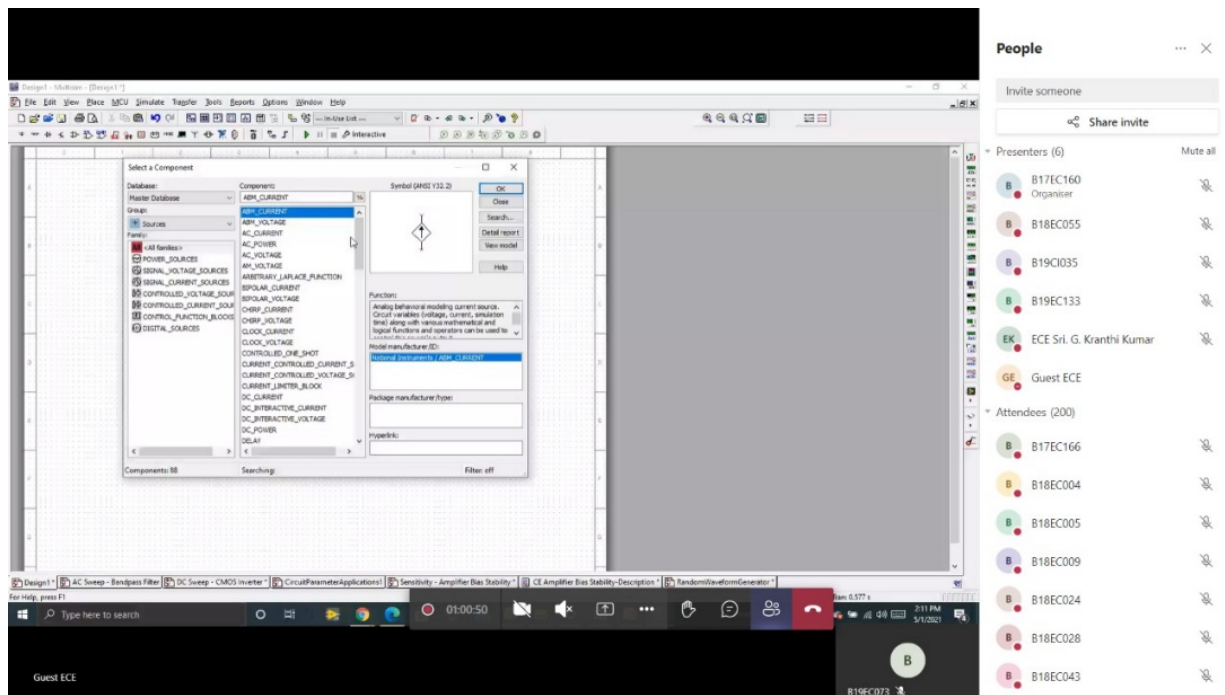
Design1 - Multisim - [Design1 *]

File Edit View Place MCU Simulate Transfer Tools Reports Options Window Help

--- In-Use List ---

Interactive

Select a Component

Database:
Master Database

Group:
Sources

Family:
<All families>
POWER_SOURCES
SIGNAL_VOLTAGE_SOURCES
SIGNAL_CURRENT_SOURCES
CONTROLLED_VOLTAGE_SOUR
CONTROLLED_CURRENT_SOUR
CONTROL_FUNCTION_BLOCKS
DIGITAL_SOURCES

Component:
ABM_CURRENT

ABM_CURRENT
ABM_VOLTAGE
AC_CURRENT
AC_POWER
AC_VOLTAGE
AM_VOLTAGE
ARBITRARY_LAPLACE_FUNCTION
BIPOLAR_CURRENT
BIPOLAR_VOLTAGE
CHIRP_CURRENT
CHIRP_VOLTAGE
CLOCK_CURRENT
CLOCK_VOLTAGE
CONTROLLED_ONE_SHOT
CURRENT_CONTROLLED_CURRENT_S
CURRENT_CONTROLLED_VOLTAGE_S
CURRENT_LIMITER_BLOCK
DC_CURRENT
DC_INTERACTIVE_CURRENT
DC_INTERACTIVE_VOLTAGE
DC_POWER
DELAY

Symbol (ANSI Y32.2)

OK
Close
Search...
Detail report
View model
Help

Function:
Analog behavioral modeling current source. Circuit variables (voltage, current, simulation time) along with various mathematical and logical functions and operators can be used to

Model manufacturer/ID:
National Instruments / ABM_CURRENT

Package manufacturer/type:

Hyperlink:

Components: 88
Searching:
Filter: off

Design1 * | AC Sweep - Bandpass Filter | DC Sweep - CMOS inverter * | CircuitParameterApplications1 | Sensitivity - Amplifier Bias Stability * | CE Amplifier Bias Stability-Description * | RandomWaveformGenerator *

For Help, press F1

Type here to search

01:00:50

2:11 PM
5/1/2021

Guest ECE

B
B19EC073

People

Invite someone

Share invite

Presenters (6)
Mute all

B17EC160
Organiser
B18EC055
B19CI035
B19EC133
ECE Sri. G. Kranthi Kumar
Guest ECE

Attendees (200)
B17EC166
B18EC004
B18EC005
B18EC009
B18EC024
B18EC028
B18EC043